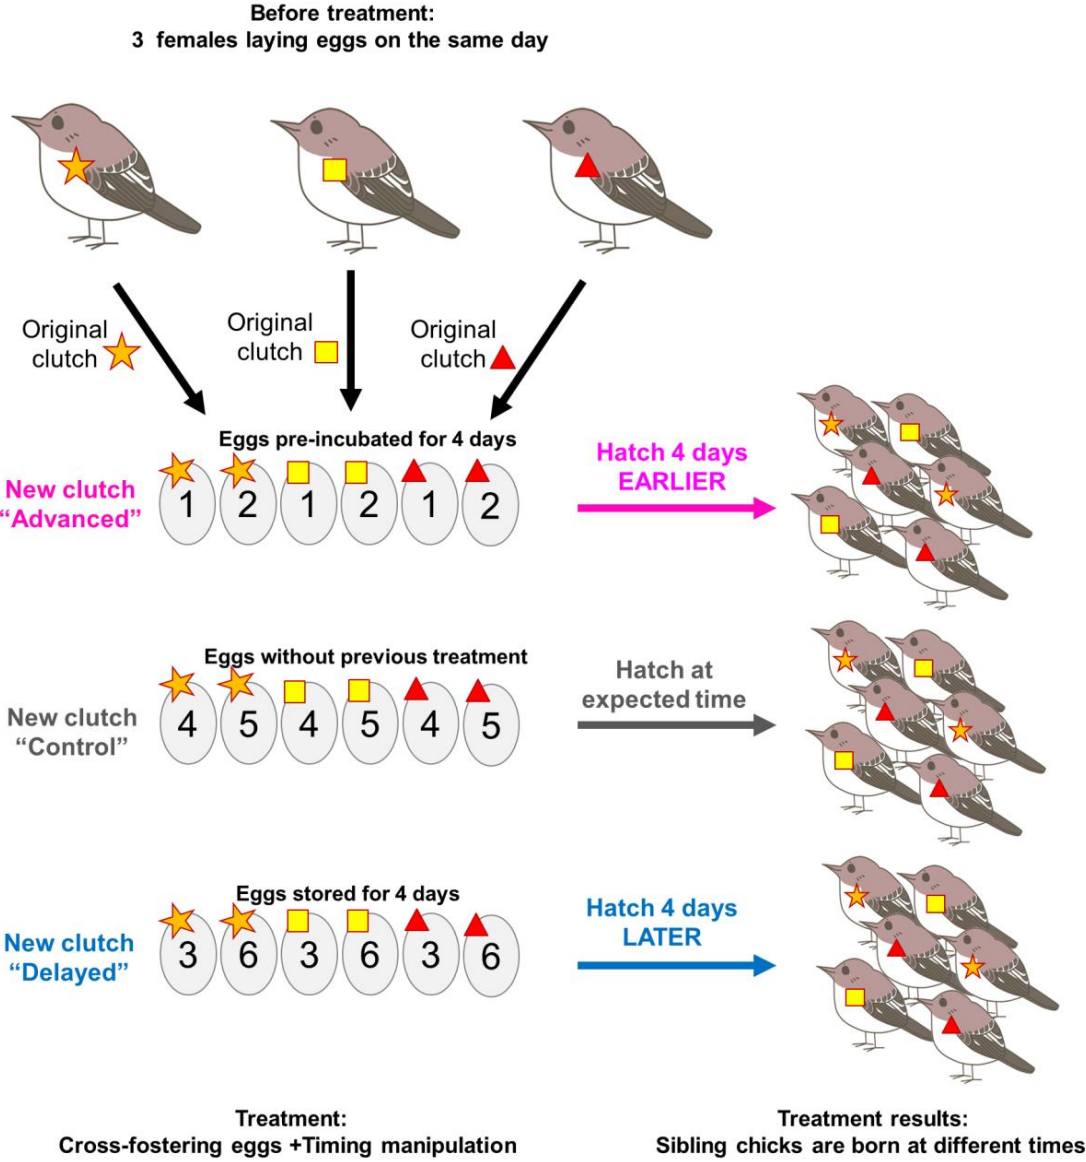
Before treatment:
3 females laying eggs on the same day

Original clutch

Original clutch

Original clutch

Eggs pre-incubated for 4 days

New clutch "Advanced"

1 2 1 2 1 2

Hatch 4 days EARLIER

Eggs without previous treatment

New clutch "Control"

4 5 4 5 4 5

Hatch at expected time

Eggs stored for 4 days

New clutch "Delayed"

3 6 3 6 3 6

Hatch 4 days LATER

Treatment:
Cross-fostering eggs +Timing manipulation

Treatment results:
Sibling chicks are born at different times